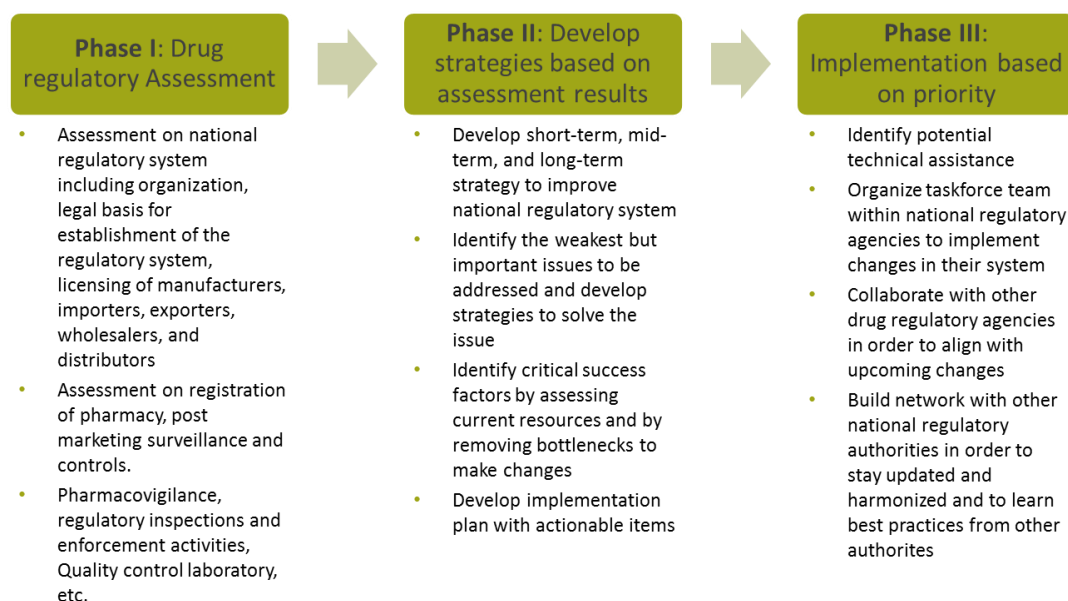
**Phase I**: Drug regulatory Assessment

- Assessment on national regulatory system including organization, legal basis for establishment of the regulatory system, licensing of manufacturers, importers, exporters, wholesalers, and distributors
- Assessment on registration of pharmacy, post marketing surveillance and controls.
- Pharmacovigilance, regulatory inspections and enforcement activities, Quality control laboratory, etc.

**Phase II**: Develop strategies based on assessment results

- Develop short-term, mid-term, and long-term strategy to improve national regulatory system
- Identify the weakest but important issues to be addressed and develop strategies to solve the issue
- Identify critical success factors by assessing current resources and by removing bottlenecks to make changes
- Develop implementation plan with actionable items

**Phase III**: Implementation based on priority

- Identify potential technical assistance
- Organize taskforce team within national regulatory agencies to implement changes in their system
- Collaborate with other drug regulatory agencies in order to align with upcoming changes
- Build network with other national regulatory authorities in order to stay updated and harmonized and to learn best practices from other authorites